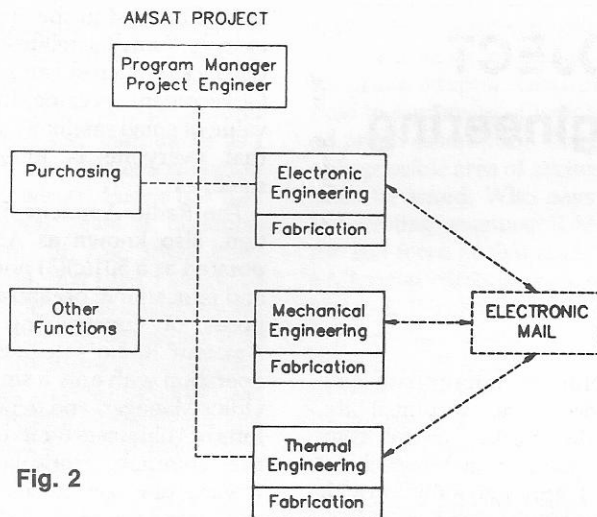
AMSAT PROJECT

Program Manager
Project Engineer

Purchasing

Electronic Engineering

Fabrication

Other Functions

Mechanical Engineering

Fabrication

ELECTRONIC MAIL

Thermal Engineering

Fabrication

Fig. 2